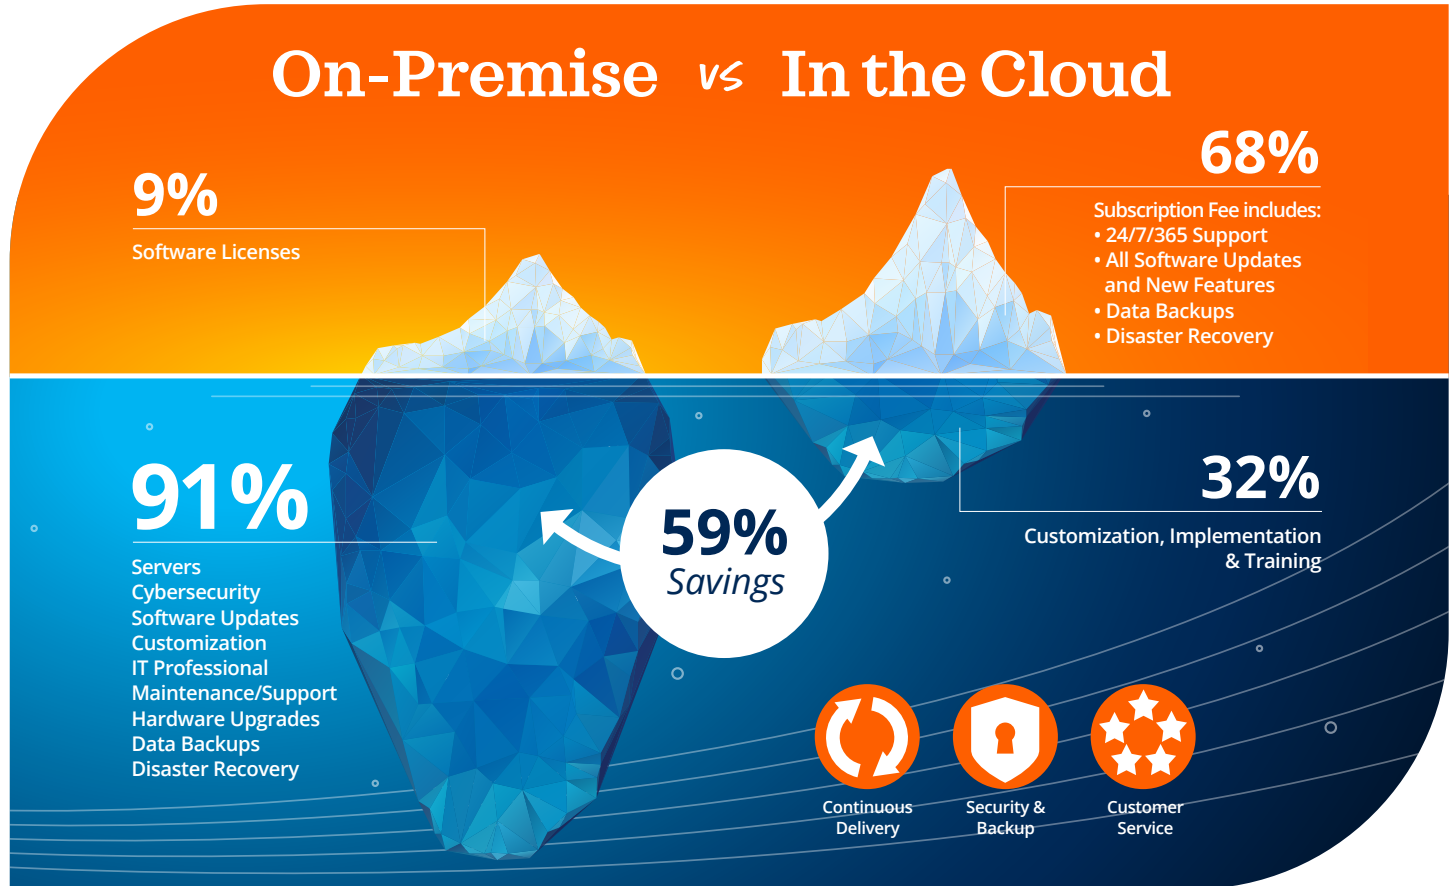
On-Premise vs In the Cloud

9%

Software Licenses

68%

Subscription Fee includes:
• 24/7/365 Support
• All Software Updates and New Features
• Data Backups
• Disaster Recovery

91%

Servers
Cybersecurity
Software Updates
Customization
IT Professional
Maintenance/Support
Hardware Upgrades
Data Backups
Disaster Recovery

59%
Savings

32%

Customization, Implementation & Training

Continuous Delivery

Security & Backup

Customer Service